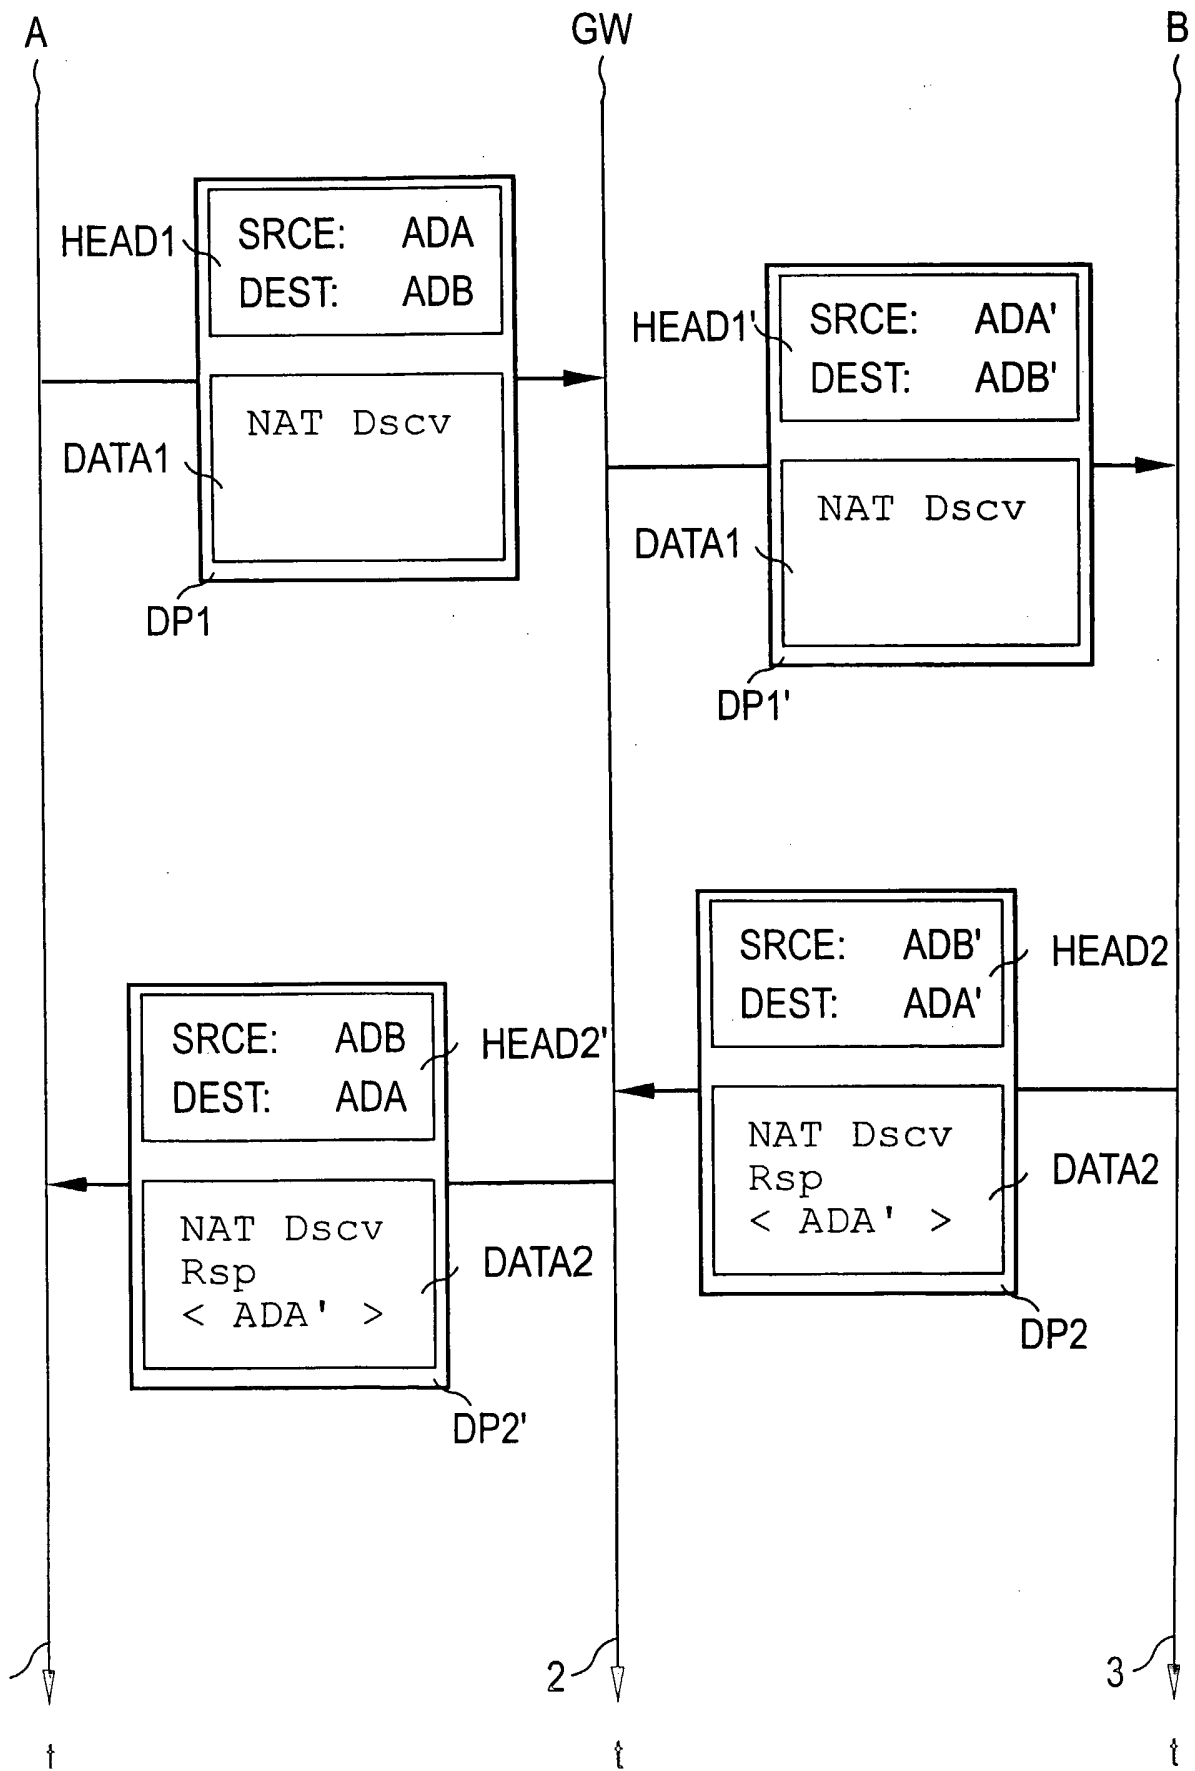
A

GW

B

HEAD1

SRCE: ADA
DEST: ADB

NAT Dscv

DATA1

DP1

HEAD1'

SRCE: ADA'
DEST: ADB'

NAT Dscv

DATA1

DP1'

SRCE: ADB'
DEST: ADA'

HEAD2

NAT Dscv
Rsp
< ADA' >

DATA2

DP2

SRCE: ADB
DEST: ADA

HEAD2'

NAT Dscv
Rsp
< ADA' >

DATA2

DP2'

2

3

t

t

t